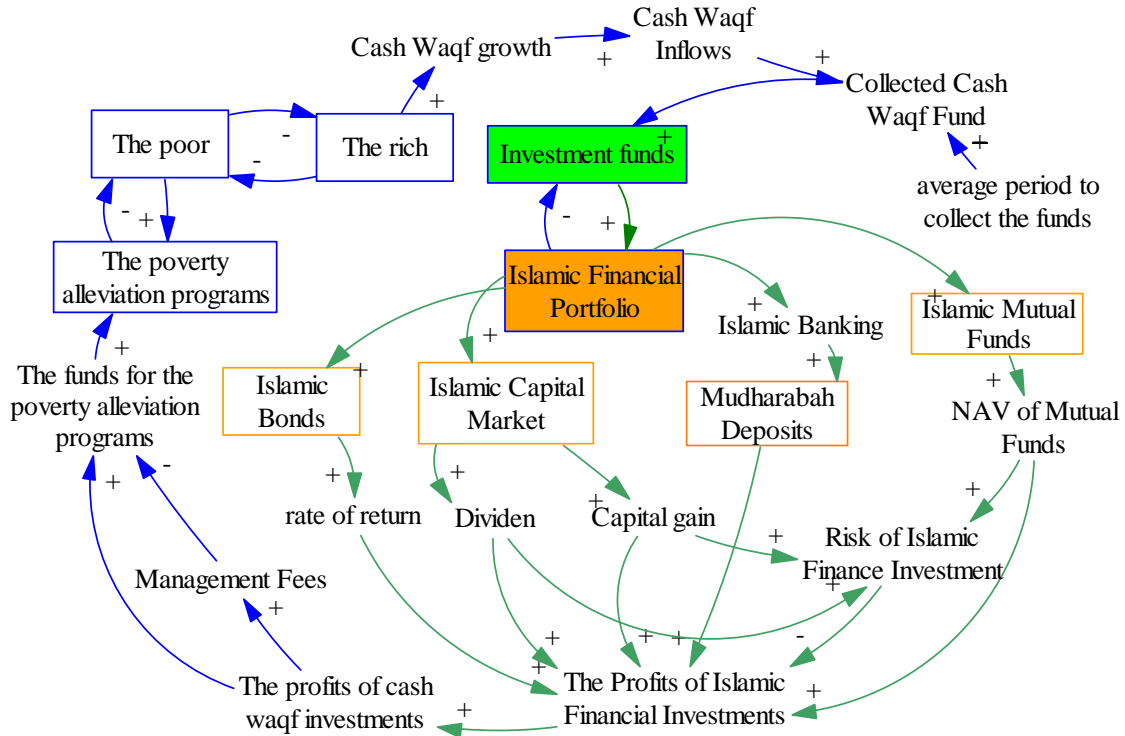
Cash Waqf Inflows

Cash Waqf growth

+

+

Collected Cash Waqf Fund

+

The poor

-

The rich

-

+

Investment funds

+

average period to collect the funds

-

+

-

+

The poverty alleviation programs

Islamic Financial Portfolio

+

+

Islamic Banking

Islamic Mutual Funds

+

The funds for the poverty alleviation programs

+

Islamic Bonds

+

Islamic Capital Market

+

Mudharabah Deposits

+

NAV of Mutual Funds

+

-

+

+

rate of return

Dividen

+

Capital gain

+

Risk of Islamic Finance Investment

Management Fees

+

+

+

+

+

-

+

The profits of cash waqf investments

+

The Profits of Islamic Financial Investments

+